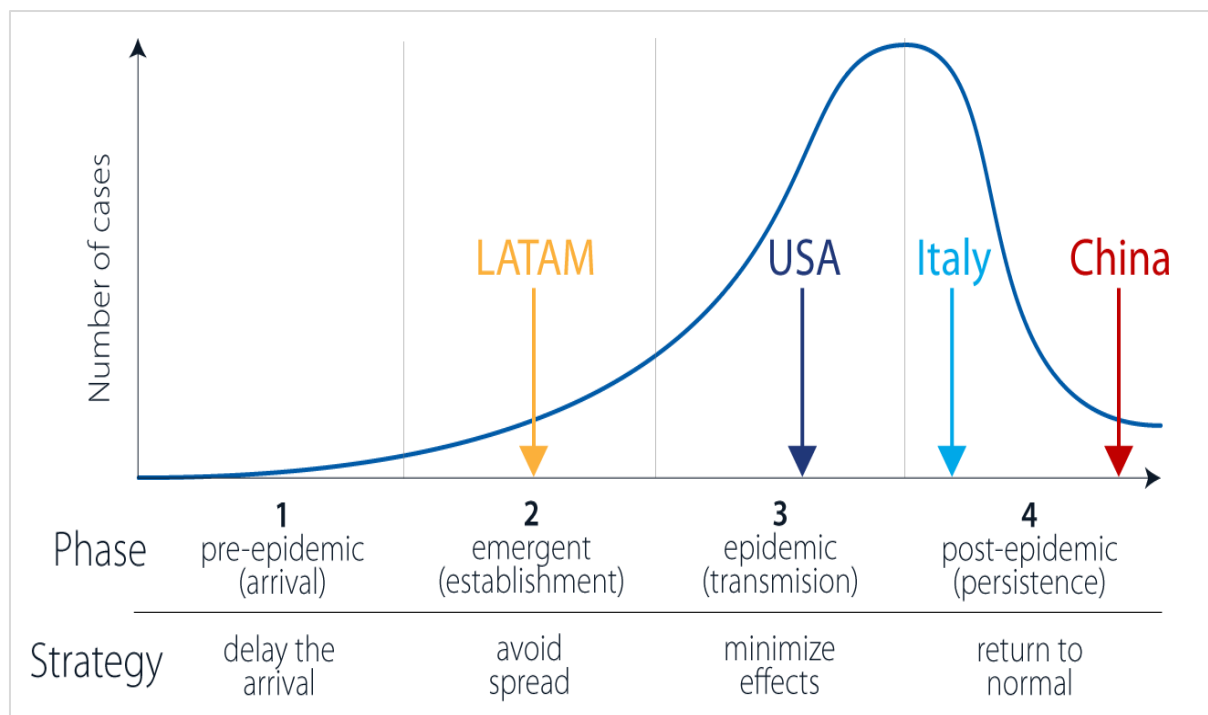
Number of cases

LATAM

USA

Italy

China

| | 1 | 2 | 3 | 4 |
|---|---|---|---|---|
| Phase | pre-epidemic (arrival) | emergent (establishment) | epidemic (transmision) | post-epidemic (persistence) |
| Strategy | delay the arrival | avoid spread | minimize effects | return to normal |